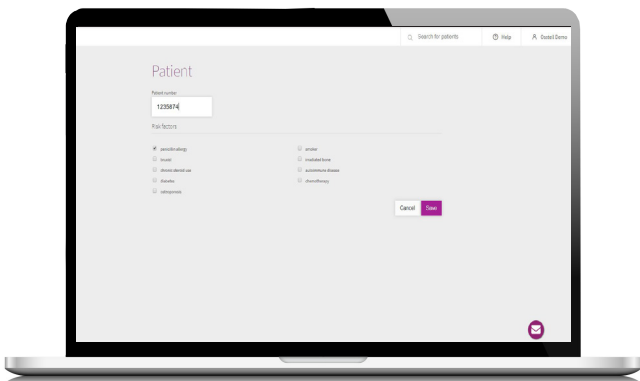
Search for patients

Help

Dosted Demo

Patient

Patient number

1235874

Risk factors

penicillin allergy

bruxist

chronic steroid use

diabetes

osteoporosis

smoker

irradiated bone

autoimmune disease

chemotherapy

Cancel

Save